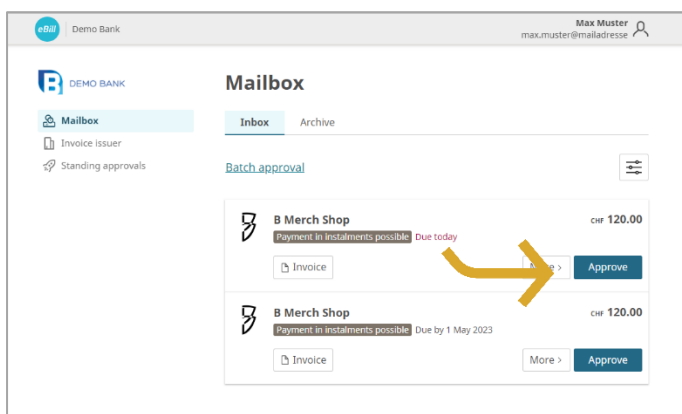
eBill | Demo Bank

Max Muster
max.muster@mailadresse

DEMO BANK

Mailbox
Invoice issuer
Standing approvals

Mailbox

Inbox
Archive

Batch approval

B Merch Shop
Payment in instalments possible Due today
CHF 120.00
Invoice
More >
Approve

B Merch Shop
Payment in instalments possible Due by 1 May 2023
CHF 120.00
Invoice
More >
Approve